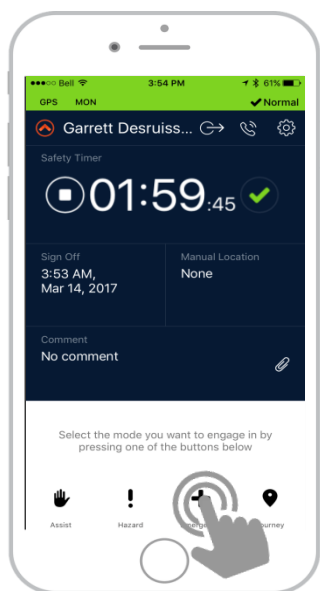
●●●○○ Bell 3:54 PM 61%

GPS MON ✔ Normal

Garrett Desruiss...

Safety Timer

01:59:45

Sign Off
3:53 AM, Mar 14, 2017

Manual Location
None

Comment
No comment

Select the mode you want to engage in by pressing one of the buttons below

Assist

Hazard

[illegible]

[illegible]ourney